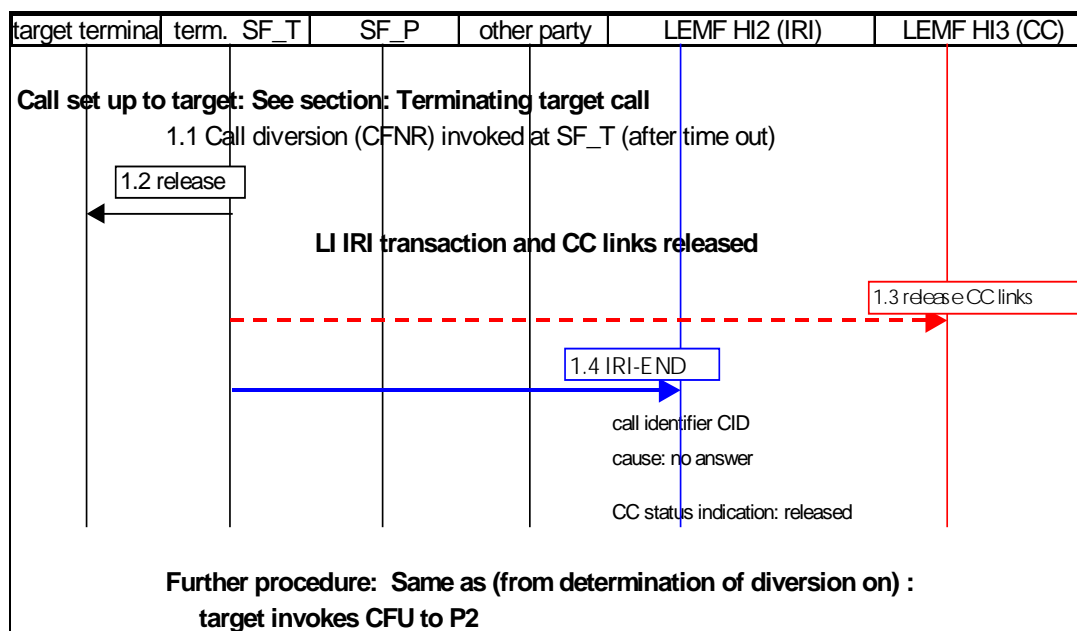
target termina | term. SF_T | SF_P | other party | LEMF HI2 (IRI) | LEMF HI3 (CC)

Call set up to target: See section: Terminating target call

1.1 Call diversion (CFNR) invoked at SF_T (after time out)

1.2 release

LI IRI transaction and CC links released

1.3 release CC links

1.4 IRI-END

call identifier CID

cause: no answer

CC status indication: released

Further procedure: Same as (from determination of diversion on) : target invokes CFU to P2